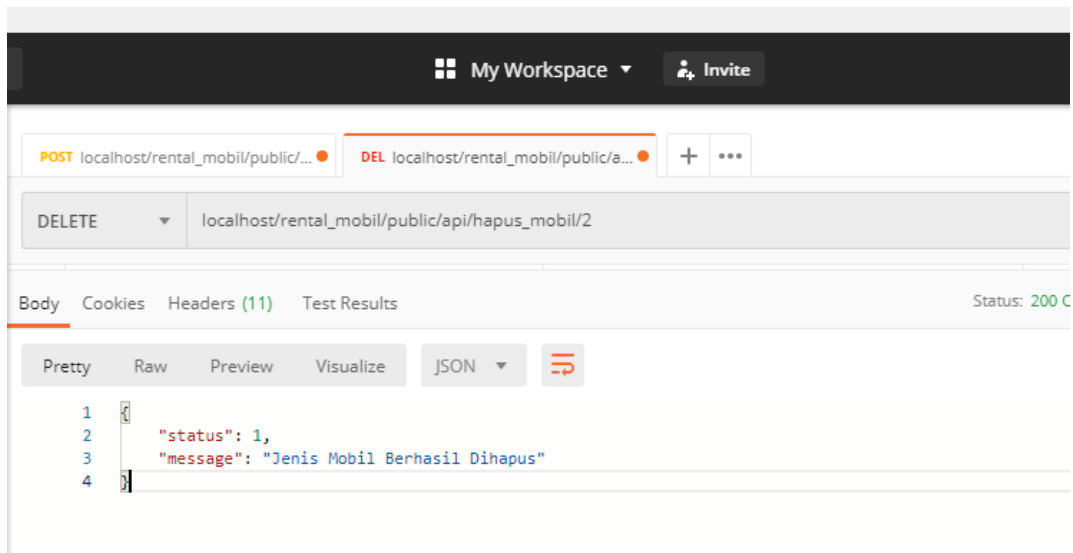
My Workspace ▾ Invite

POST localhost/rental_mobil/public/... DEL localhost/rental_mobil/public/a... + •••

DELETE ▾ localhost/rental_mobil/public/api/hapus_mobil/2

Body Cookies Headers (11) Test Results Status: 200 C

Pretty Raw Preview Visualize JSON ▾

1 {
2 "status": 1,
3 "message": "Jenis Mobil Berhasil Dihapus"
4 }